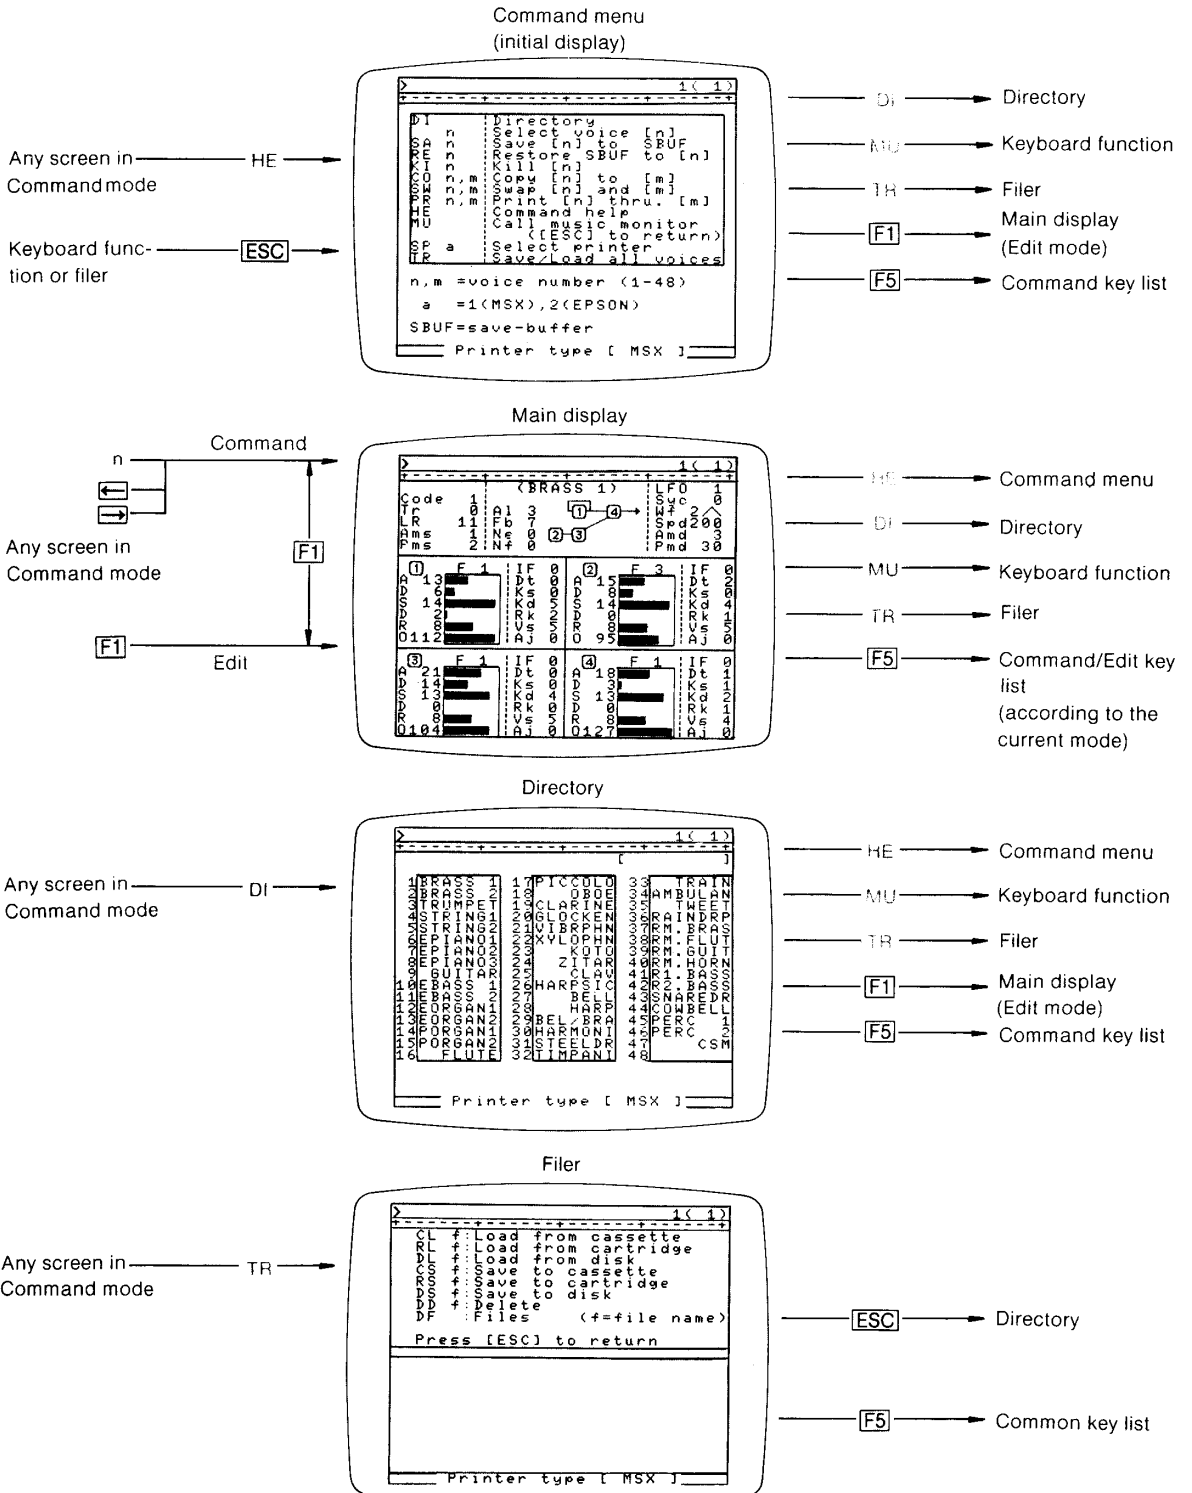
Command menu
(initial display)

>
1( 1)

| | | |
|---|---|---|
| DI | | Directory |
| | n | Select voice [n] |
| SA | n | Save [n] to SBUF |
| RE | n | Restore SBUF to [n] |
| KI | n | Kill [n] |
| CO | n,m | Copy [n] to [m] |
| SW | n,m | Swap [n] and [m] |
| PR | n,m | Print [n] thru. [m] |
| HE | | Command help |
| MU | | Call music monitor ([ESC] to return) |
| SP | a | Select printer |
| TR | | Save/Load all voices |

n,m =voice number (1-48)
a =1(MSX),2(EPSON)
SBUF=save-buffer
Printer type [ MSX ]

Any screen in Command mode — HE →
Keyboard function or filer — ESC →

— DI → Directory
— MU → Keyboard function
— TR → Filer
— F1 → Main display (Edit mode)
— F5 → Command key list

Main display

n
Any screen in Command mode
Command
F1
F1
Edit

>
1( 1)
(BRASS 1)
Code 1
Tr 0
LR 11
Ams 1
Pms 2
Al 3
Fb 7
Ne 0
Nf 0
1 4 2 3
LFO 1
Syc 0
Wf 2
Spd200
Amd 3
Pmd 30

1 F 1
A 13
D 6
S 14
D 2
R 8
O112
IF 0
Dt 0
Ks 0
Kd 5
Rk 2
Vs 5
Aj 0

2 F 3
A 15
D 8
S 14
D 0
R 8
O 95
IF 0
Dt 2
Ks 0
Kd 4
Rk 1
Vs 5
Aj 0

3 F 1
A 21
D 14
S 13
D 0
R 8
O104
IF 0
Dt 0
Ks 0
Kd 4
Rk 0
Vs 5
Aj 0

4 F 1
A 18
D 3
S 13
D 0
R 8
O127
IF 0
Dt 1
Ks 1
Kd 2
Rk 1
Vs 4
Aj 0

— HE → Command menu
— DI → Directory
— MU → Keyboard function
— TR → Filer
— F5 → Command/Edit key list (according to the current mode)

Directory

>
1( 1)
[ ]

| | | | | | |
|---|---|---|---|---|---|
| 1 | BRASS 1 | 17 | PICCOLO | 33 | TRAIN |
| 2 | BRASS 2 | 18 | OBOE | 34 | AMBULAN |
| 3 | TRUMPET | 19 | CLARINE | 35 | TWEET |
| 4 | STRING1 | 20 | GLOCKEN | 36 | RAINDRP |
| 5 | STRING2 | 21 | VIBRPHN | 37 | RM.BRAS |
| 6 | EPIANO1 | 22 | XYLOPHN | 38 | RM.FLUT |
| 7 | EPIANO2 | 23 | KOTO | 39 | RM.GUIT |
| 8 | EPIANO3 | 24 | ZITAR | 40 | RM.HORN |
| 9 | GUITAR | 25 | CLAV | 41 | R1.BASS |
| 10 | EBASS 1 | 26 | HARPSIC | 42 | R2.BASS |
| 11 | EBASS 2 | 27 | BELL | 43 | SNAREDR |
| 12 | EORGAN1 | 28 | HARP | 44 | COWBELL |
| 13 | EORGAN2 | 29 | BEL.BRA | 45 | PERC 1 |
| 14 | PORGAN1 | 30 | HARMONI | 46 | PERC 2 |
| 15 | PORGAN2 | 31 | STEELDR | 47 | CSM |
| 16 | FLUTE | 32 | TIMPANI | 48 | |

Printer type [ MSX ]

Any screen in Command mode — DI →

— HE → Command menu
— MU → Keyboard function
— TR → Filer
— F1 → Main display (Edit mode)
— F5 → Command key list

Filer

>
1( 1)
CL f:Load from cassette
RL f:Load from cartridge
DL f:Load from disk
CS f:Save to cassette
RS f:Save to cartridge
DS f:Save to disk
DD f:Delete
DF :Files (f=file name)
Press [ESC] to return

Printer type [ MSX ]

Any screen in Command mode — TR →

— ESC → Directory
— F5 → Common key list